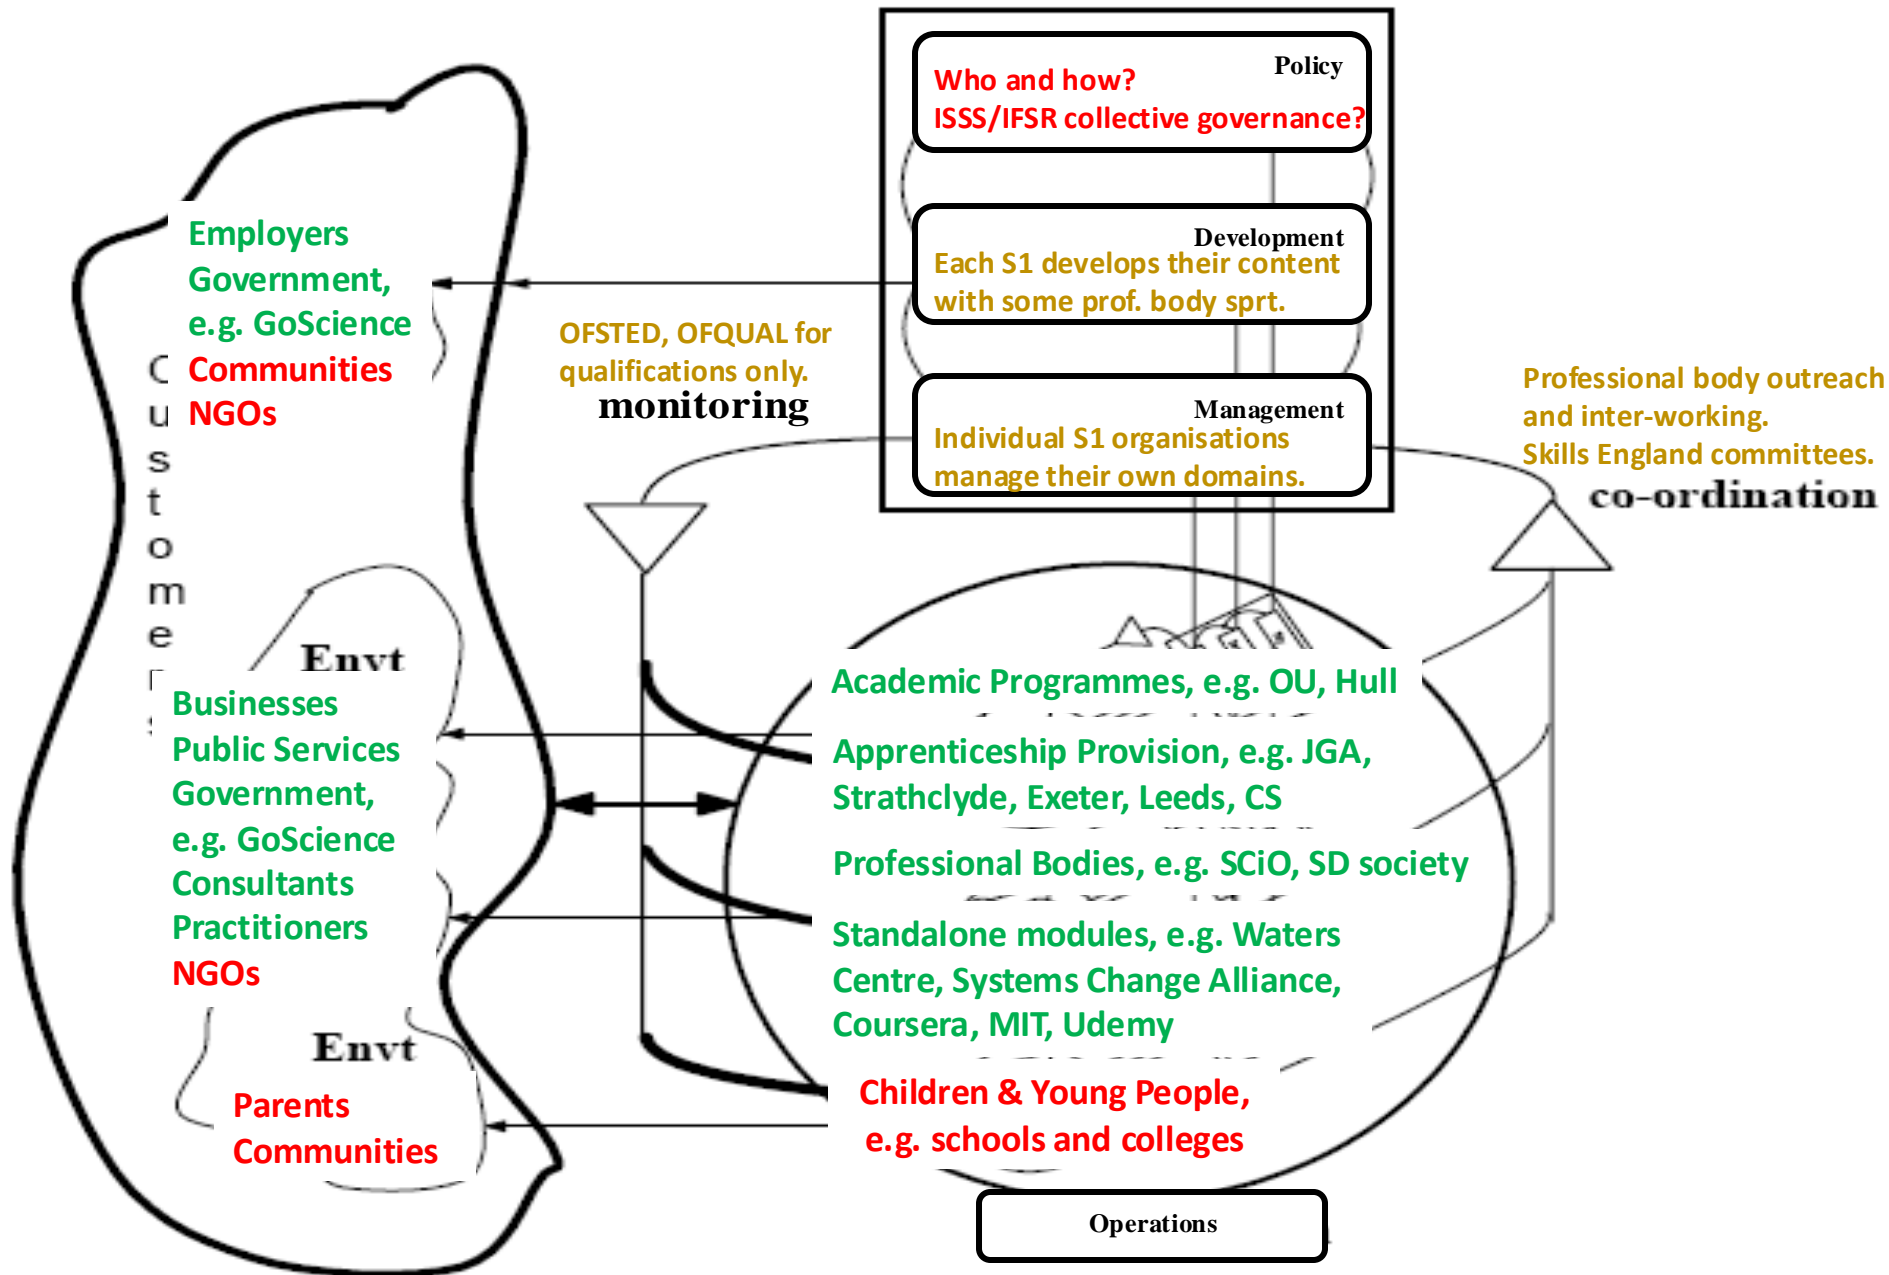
Policy
Who and how?
ISSS/IFSR collective governance?

Development
Each S1 develops their content with some prof. body sprt.

Management
Individual S1 organisations manage their own domains.

OFSTED, OFQUAL for qualifications only.
monitoring

Professional body outreach and inter-working.
Skills England committees.
co-ordination

Customers

Employers
Government, e.g. GoScience
Communities
NGOs

Envt

Businesses
Public Services
Government, e.g. GoScience
Consultants
Practitioners
NGOs

Envt

Parents
Communities

Academic Programmes, e.g. OU, Hull
Apprenticeship Provision, e.g. JGA, Strathclyde, Exeter, Leeds, CS
Professional Bodies, e.g. SCiO, SD society
Standalone modules, e.g. Waters Centre, Systems Change Alliance, Coursera, MIT, Udemy
Children & Young People, e.g. schools and colleges

Operations